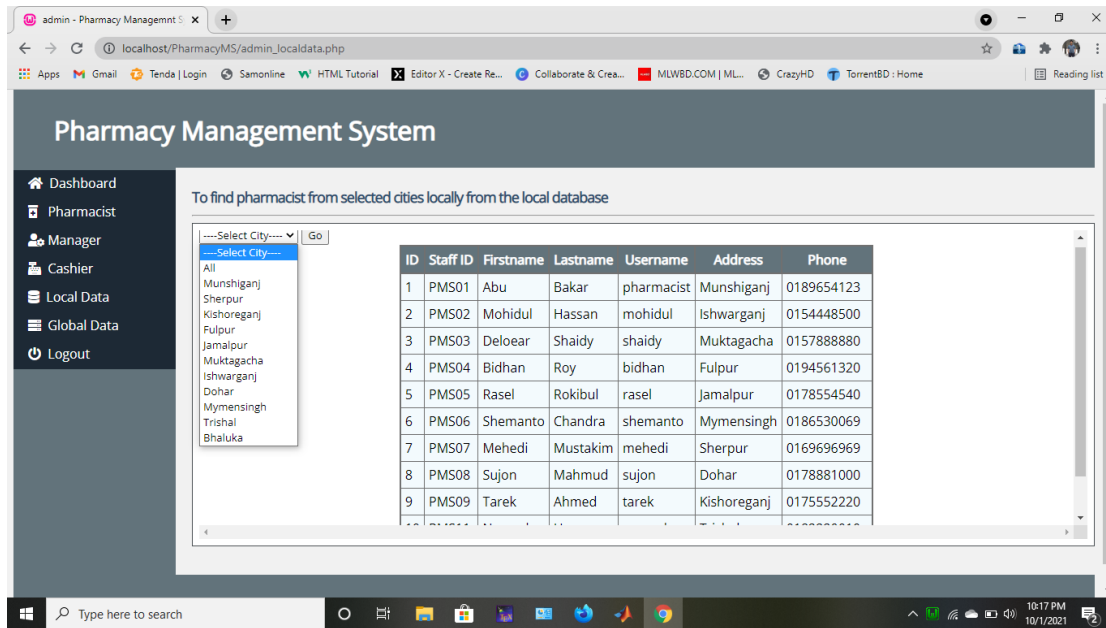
admin - Pharmacy Managemnt S ×

localhost/PharmacyMS/admin_localdata.php

Apps Gmail Tenda | Login Samonline HTML Tutorial Editor X - Create Re... Collaborate & Crea... MLWBD.COM | ML... CrazyHD TorrentBD : Home Reading list

Pharmacy Management System

Dashboard
Pharmacist
Manager
Cashier
Local Data
Global Data
Logout

To find pharmacist from selected cities locally from the local database

----Select City---- Go

----Select City----
All
Munshiganj
Sherpur
Kishoreganj
Fulpur
Jamalpur
Muktagacha
Ishwarganj
Dohar
Mymensingh
Trishal
Bhaluka

| ID | Staff ID | Firstname | Lastname | Username | Address | Phone |
|---|---|---|---|---|---|---|
| 1 | PMS01 | Abu | Bakar | pharmacist | Munshiganj | 0189654123 |
| 2 | PMS02 | Mohidul | Hassan | mohidul | Ishwarganj | 0154448500 |
| 3 | PMS03 | Deloear | Shaidy | shaidy | Muktagacha | 0157888880 |
| 4 | PMS04 | Bidhan | Roy | bidhan | Fulpur | 0194561320 |
| 5 | PMS05 | Rasel | Rokibul | rasel | Jamalpur | 0178554540 |
| 6 | PMS06 | Shemanto | Chandra | shemanto | Mymensingh | 0186530069 |
| 7 | PMS07 | Mehedi | Mustakim | mehedi | Sherpur | 0169696969 |
| 8 | PMS08 | Sujon | Mahmud | sujon | Dohar | 0178881000 |
| 9 | PMS09 | Tarek | Ahmed | tarek | Kishoreganj | 0175552220 |
| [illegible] | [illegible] | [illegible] | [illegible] | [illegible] | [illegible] | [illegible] |

Type here to search

10:17 PM
10/1/2021